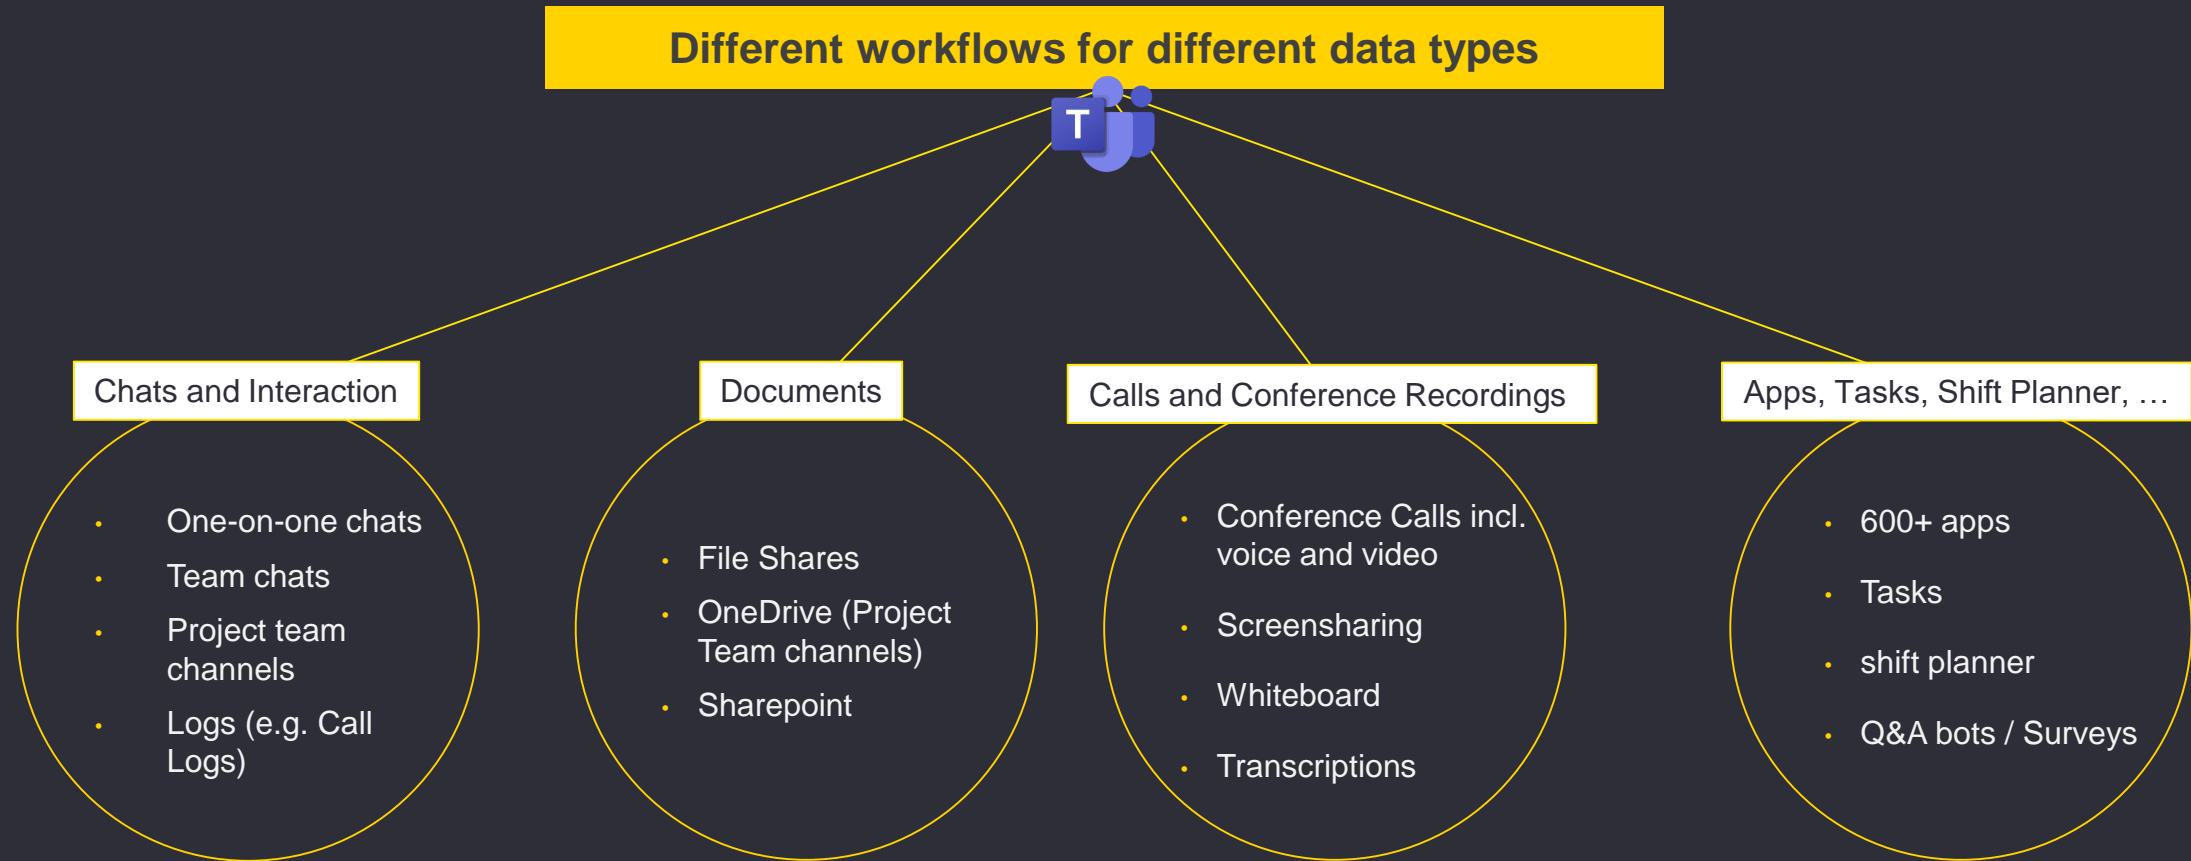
Different workflows for different data types

T

Chats and Interaction

- One-on-one chats
- Team chats
- Project team channels
- Logs (e.g. Call Logs)

Documents

- File Shares
- OneDrive (Project Team channels)
- Sharepoint

Calls and Conference Recordings

- Conference Calls incl. voice and video
- Screensharing
- Whiteboard
- Transcriptions

Apps, Tasks, Shift Planner, …

- 600+ apps
- Tasks
- shift planner
- Q&A bots / Surveys